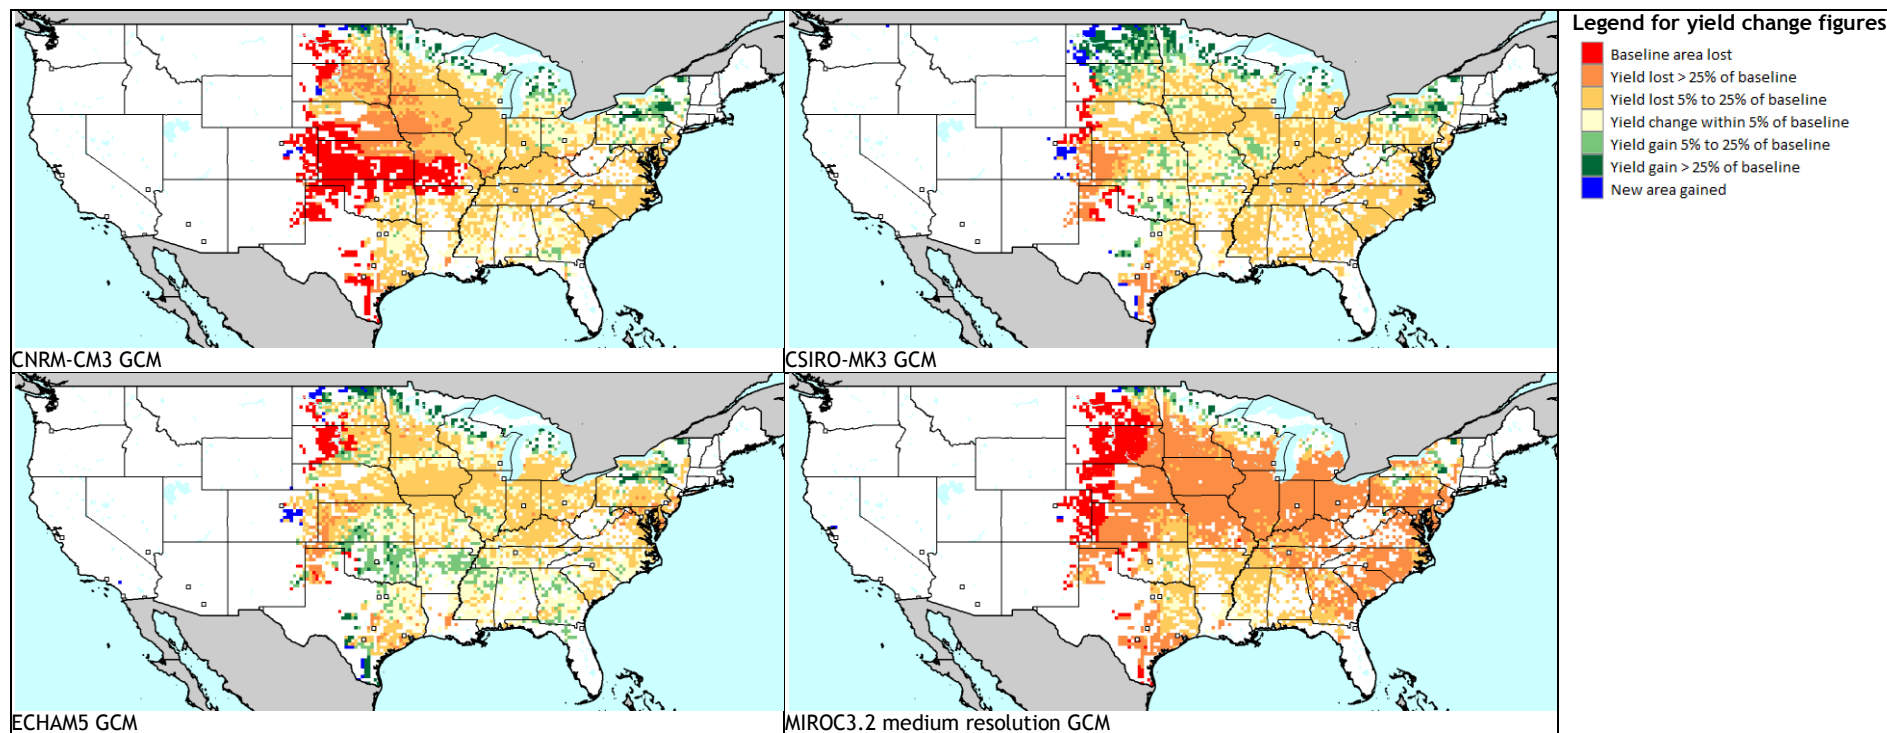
CNRM-CM3 GCM

CSIRO-MK3 GCM

Legend for yield change figures
Baseline area lost
Yield lost > 25% of baseline
Yield lost 5% to 25% of baseline
Yield change within 5% of baseline
Yield gain 5% to 25% of baseline
Yield gain > 25% of baseline
New area gained

ECHAM5 GCM

MIROC3.2 medium resolution GCM